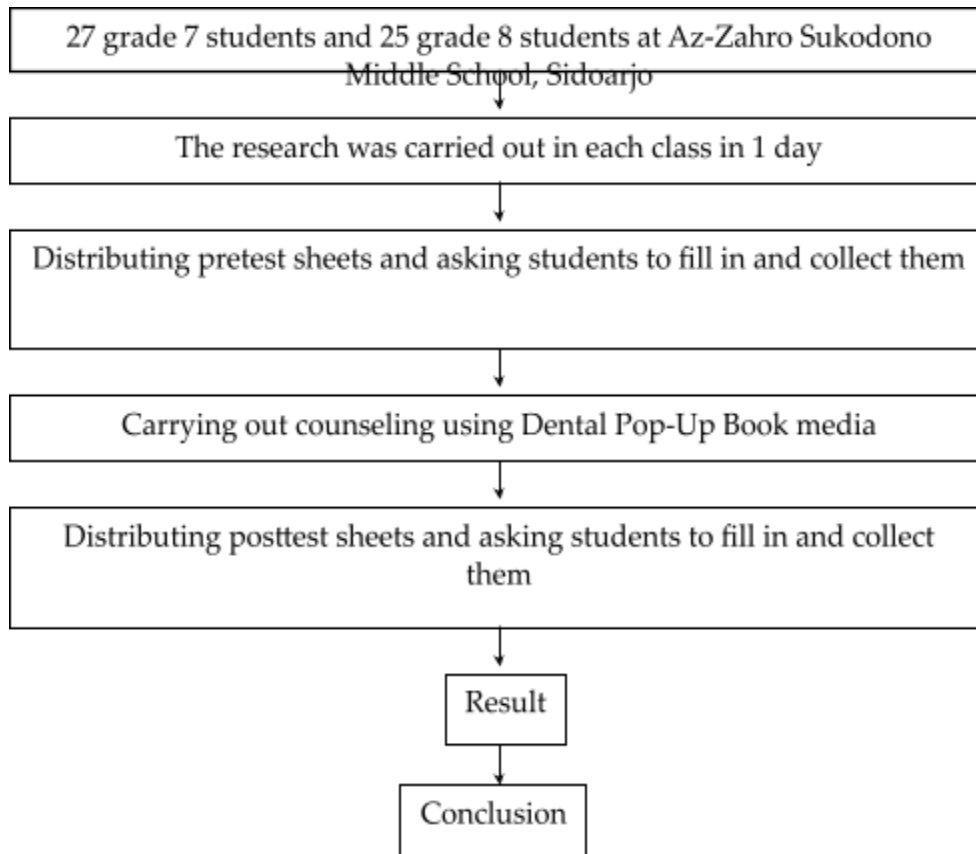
27 grade 7 students and 25 grade 8 students at Az-Zahro Sukodono Middle School, Sidoarjo

The research was carried out in each class in 1 day

Distributing pretest sheets and asking students to fill in and collect them

Carrying out counseling using Dental Pop-Up Book media

Distributing posttest sheets and asking students to fill in and collect them

Result

Conclusion